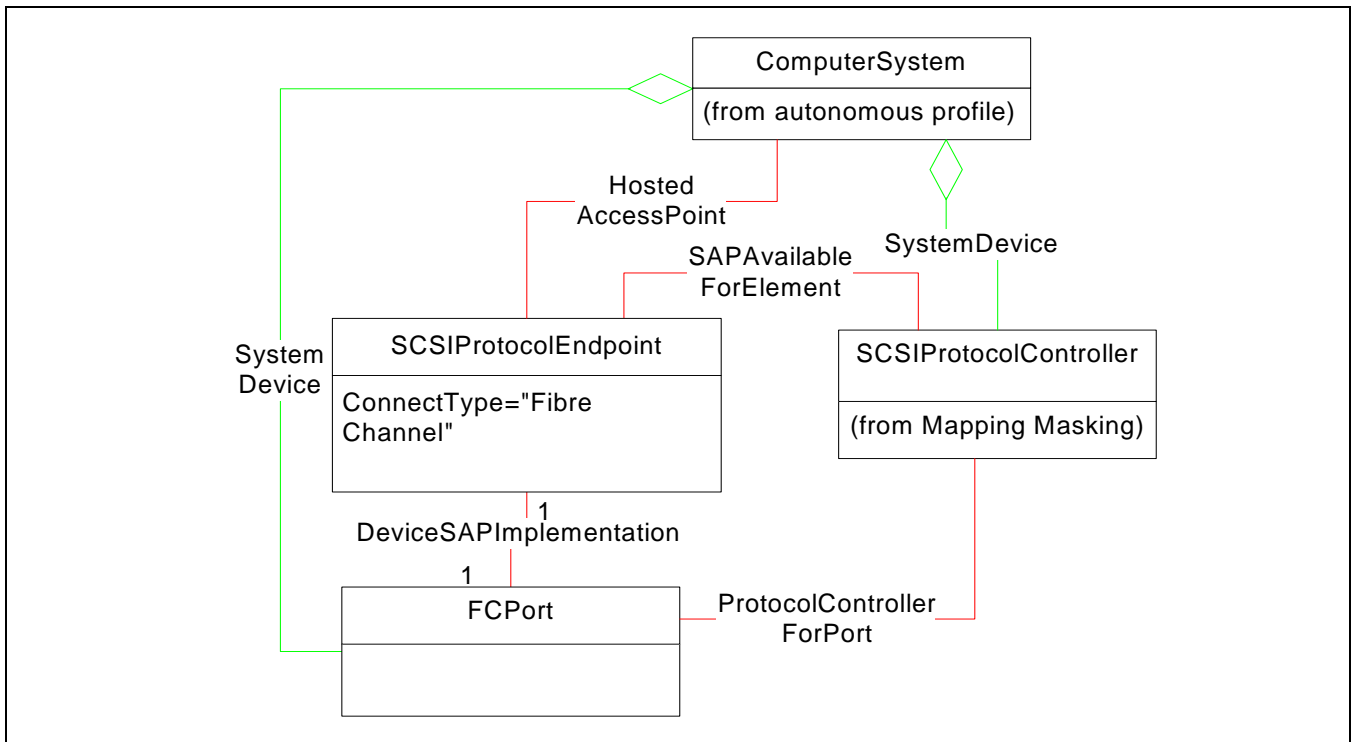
ComputerSystem

(from autonomous profile)

Hosted AccessPoint

SystemDevice

SAPAvailable ForElement

System Device

SCSIProtocolEndpoint

ConnectType="Fibre Channel"

SCSIProtocolController

(from Mapping Masking)

1

DeviceSAPImplementation

1

FCPort

ProtocolController ForPort